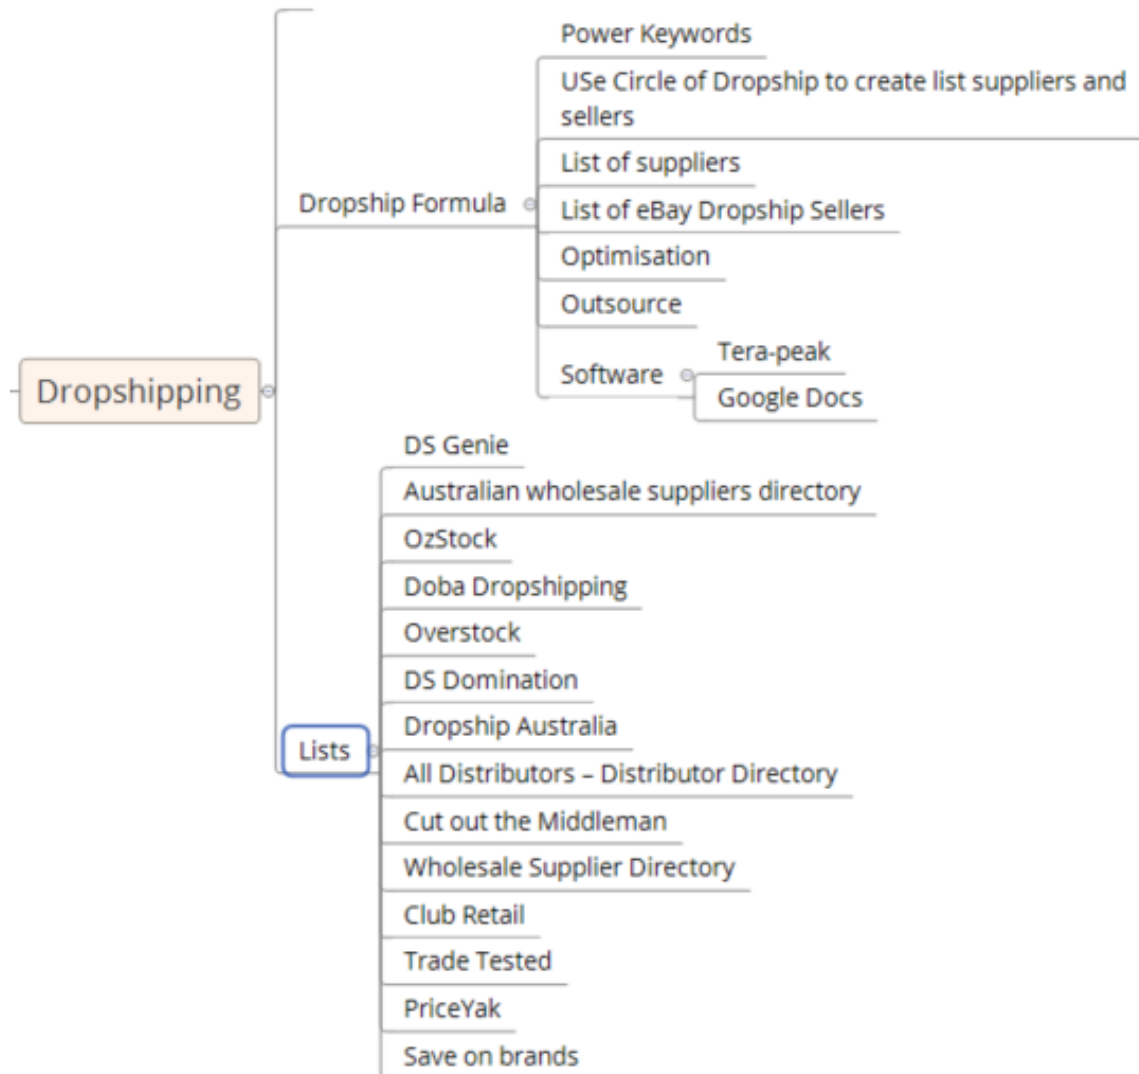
Dropshipping

Dropship Formula

Power Keywords

USe Circle of Dropship to create list suppliers and sellers

List of suppliers

List of eBay Dropship Sellers

Optimisation

Outsource

Software

Tera-peak

Google Docs

Lists

DS Genie

Australian wholesale suppliers directory

OzStock

Doba Dropshipping

Overstock

DS Domination

Dropship Australia

All Distributors – Distributor Directory

Cut out the Middleman

Wholesale Supplier Directory

Club Retail

Trade Tested

PriceYak

Save on brands